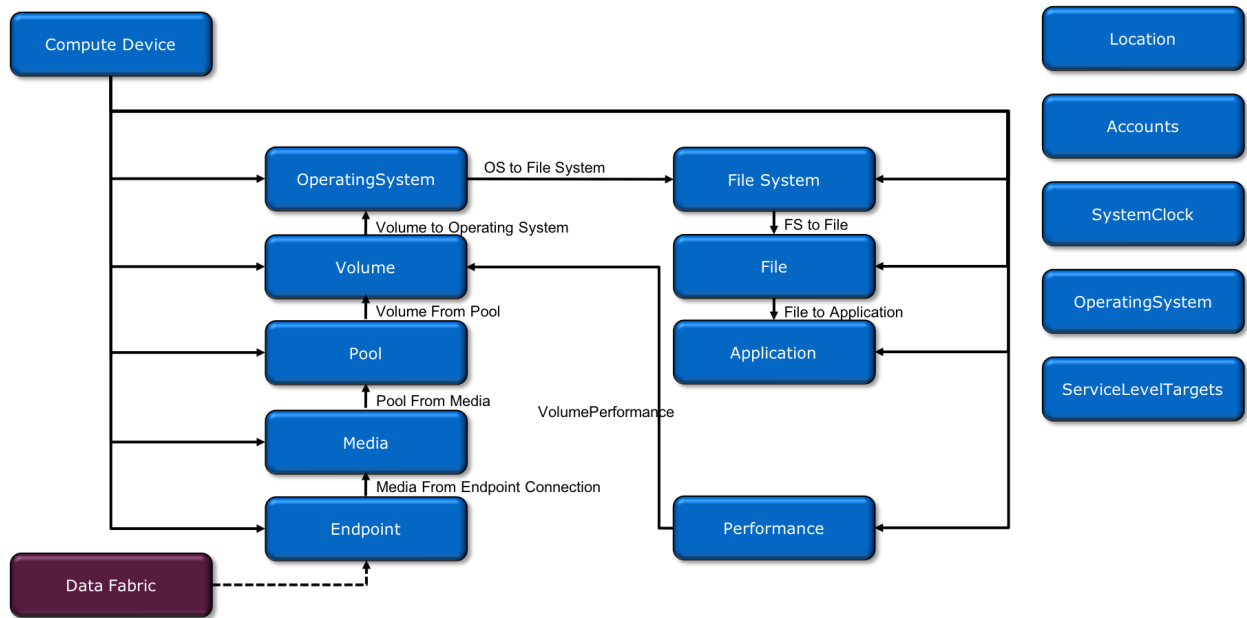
Compute Device

OperatingSystem

OS to File System

File System

Volume to Operating System

FS to File

Volume

File

Volume From Pool

File to Application

Pool

Application

Pool From Media

VolumePerformance

Media

Media From Endpoint Connection

Endpoint

Performance

Data Fabric

Location

Accounts

SystemClock

OperatingSystem

ServiceLevelTargets